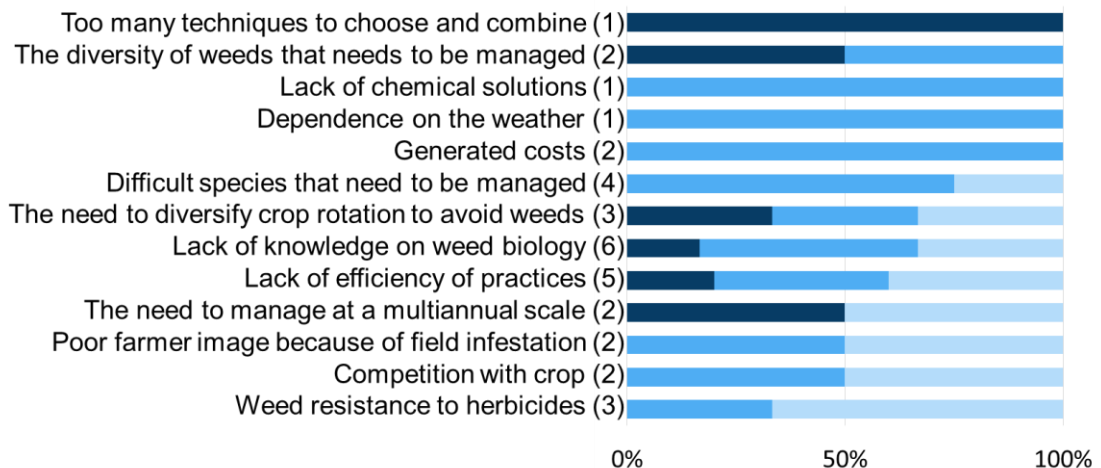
Too many techniques to choose and combine (1)
The diversity of weeds that needs to be managed (2)
Lack of chemical solutions (1)
Dependence on the weather (1)
Generated costs (2)
Difficult species that need to be managed (4)
The need to diversify crop rotation to avoid weeds (3)
Lack of knowledge on weed biology (6)
Lack of efficiency of practices (5)
The need to manage at a multiannual scale (2)
Poor farmer image because of field infestation (2)
Competition with crop (2)
Weed resistance to herbicides (3)

0%
50%
100%